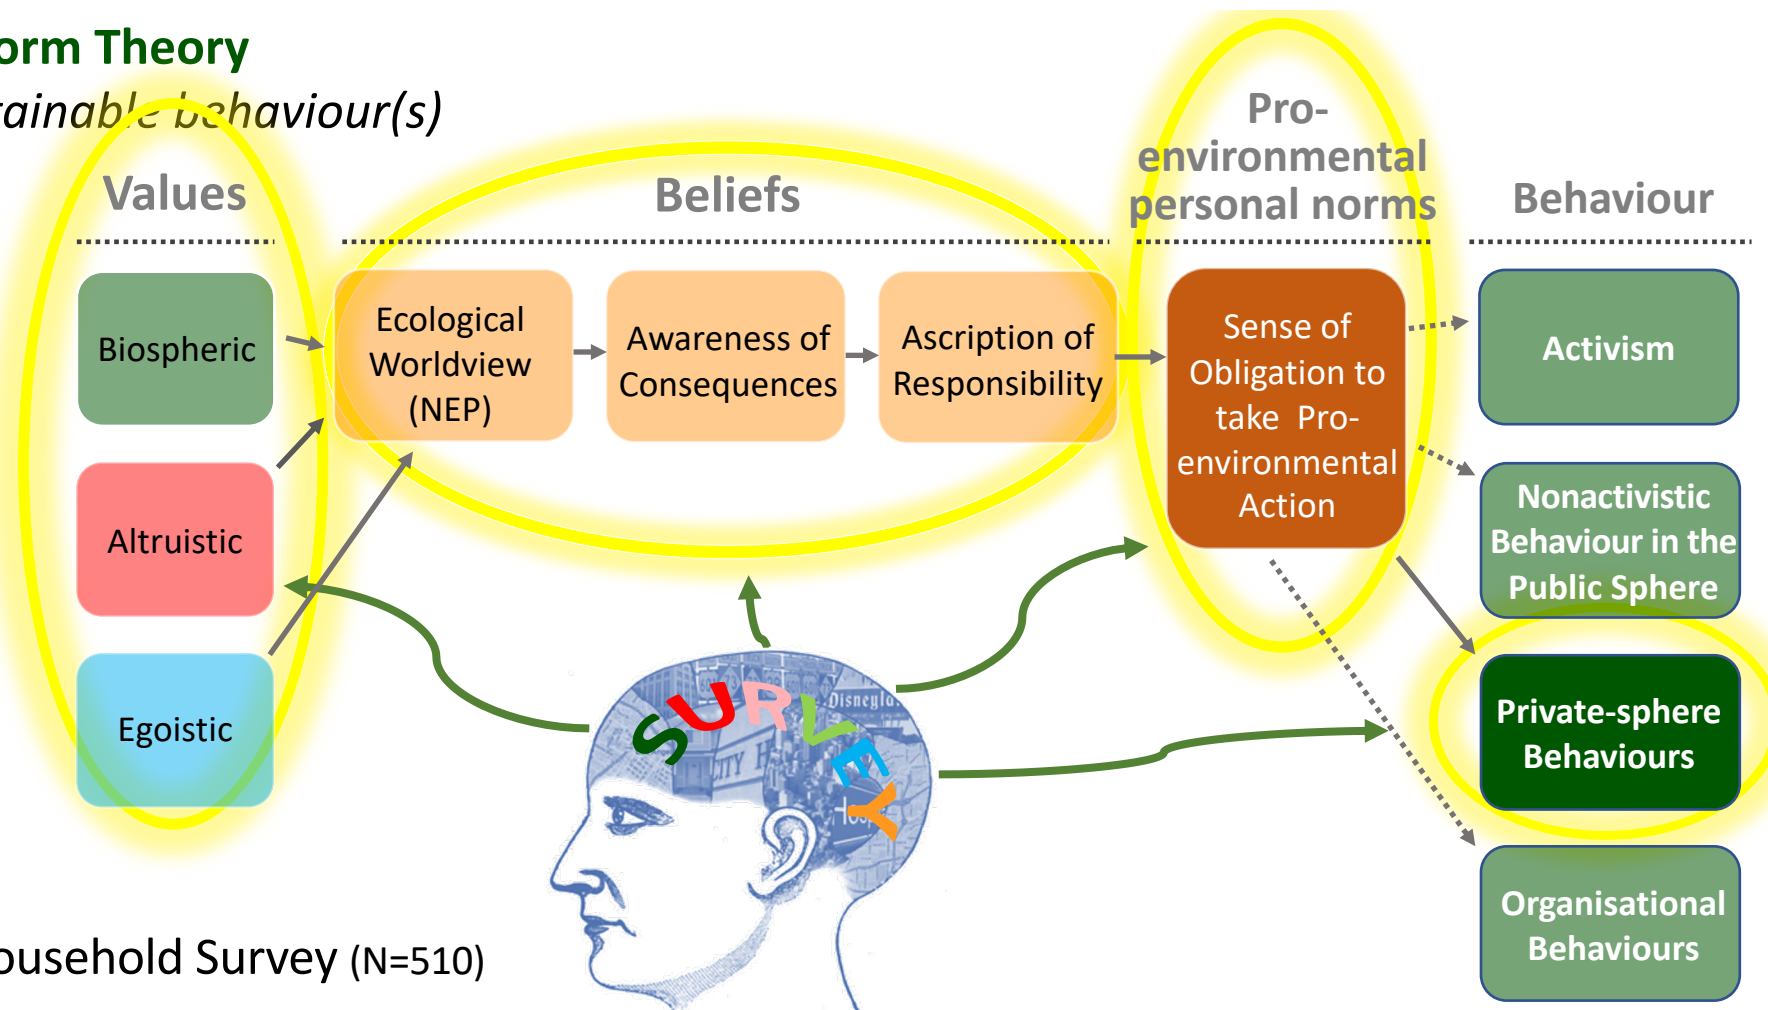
orm Theory

ainable behaviour(s)

Values

Beliefs

Pro-environmental personal norms

Behaviour

Biospheric

Altruistic

Egoistic

Ecological Worldview (NEP)

Awareness of Consequences

Ascription of Responsibility

Sense of Obligation to take Pro-environmental Action

Activism

Nonactivistic Behaviour in the Public Sphere

Private-sphere Behaviours

Organisational Behaviours

SURVEY

Disneyla

ITY

ousehold Survey (N=510)